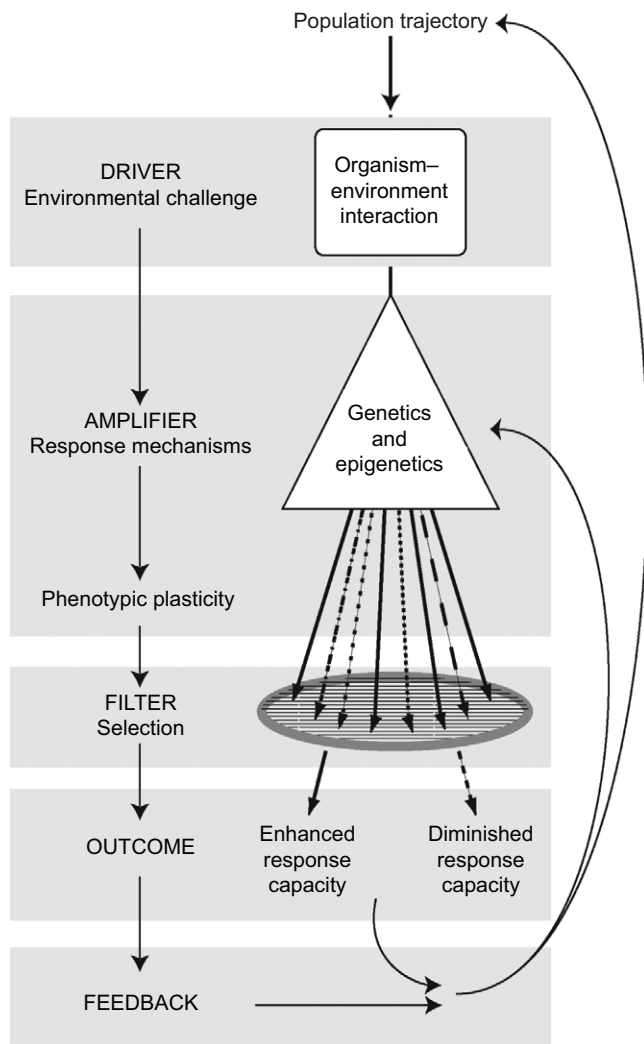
Population trajectory

DRIVER
Environmental challenge

Organism–environment interaction

AMPLIFIER
Response mechanisms

Genetics and epigenetics

Phenotypic plasticity

FILTER
Selection

OUTCOME

Enhanced response capacity

Diminished response capacity

FEEDBACK